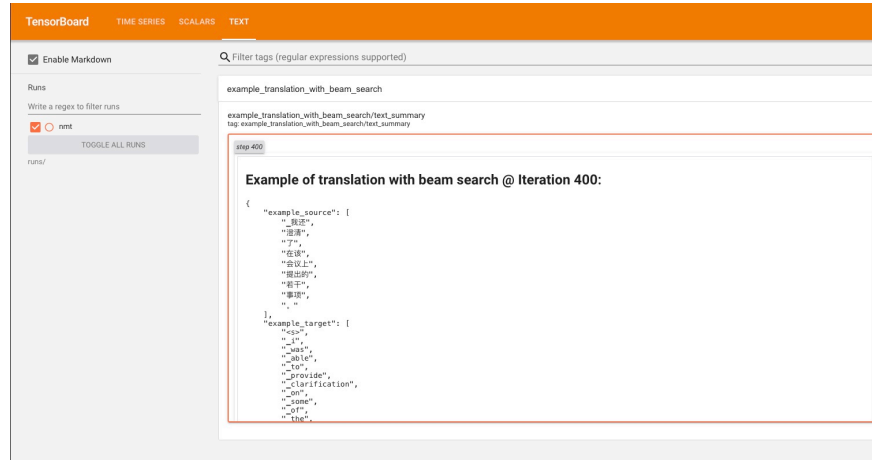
TensorBoard TIME SERIES SCALARS TEXT

Enable Markdown

Runs

Write a regex to filter runs

nmt

TOGGLE ALL RUNS

runs/

Filter tags (regular expressions supported)

example_translation_with_beam_search

example_translation_with_beam_search/text_summary
tag: example_translation_with_beam_search/text_summary

step 400

Example of translation with beam search @ Iteration 400:

{
"example_source": [
"_我还",
"澄清",
"了",
"在该",
"会议上",
"提出的",
"若干",
"事项",
"。"
],
"example_target": [
"<s>",
"_i",
"_was",
"_able",
"_to",
"_provide",
"_clarification",
"_on",
"_some",
"_of",
"_the",